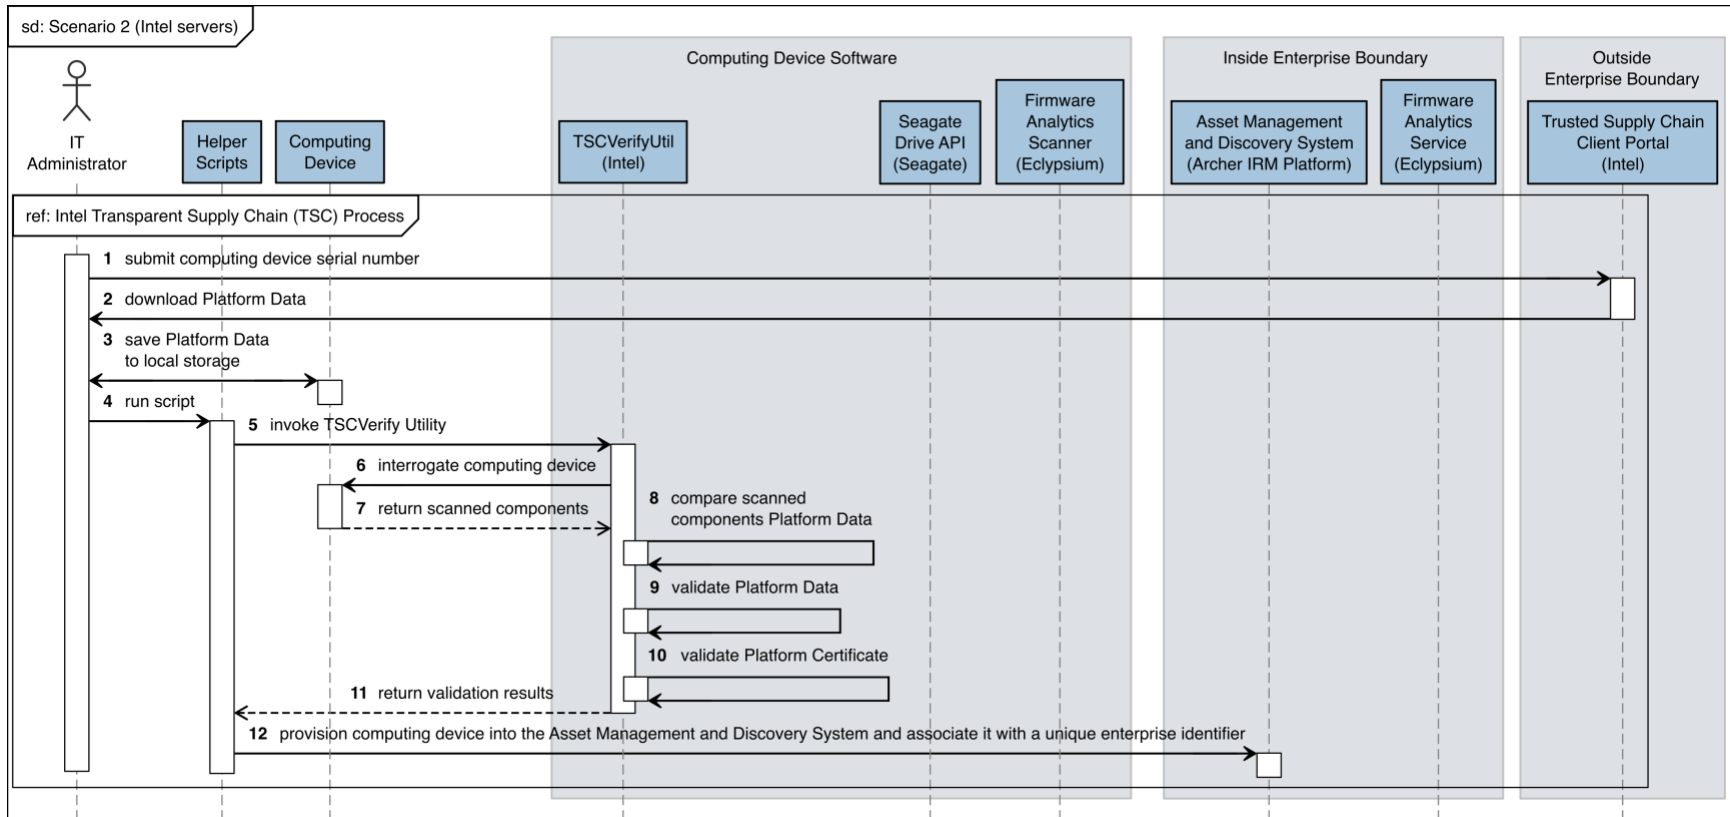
sd: Scenario 2 (Intel servers)

Computing Device Software

Inside Enterprise Boundary

Outside Enterprise Boundary

IT Administrator

Helper Scripts

Computing Device

TSCVerifyUtil (Intel)

Seagate Drive API (Seagate)

Firmware Analytics Scanner (Eclypsium)

Asset Management and Discovery System (Archer IRM Platform)

Firmware Analytics Service (Eclypsium)

Trusted Supply Chain Client Portal (Intel)

ref: Intel Transparent Supply Chain (TSC) Process

1 submit computing device serial number

2 download Platform Data

3 save Platform Data to local storage

4 run script

5 invoke TSCVerify Utility

6 interrogate computing device

7 return scanned components

8 compare scanned components Platform Data

9 validate Platform Data

10 validate Platform Certificate

11 return validation results

12 provision computing device into the Asset Management and Discovery System and associate it with a unique enterprise identifier